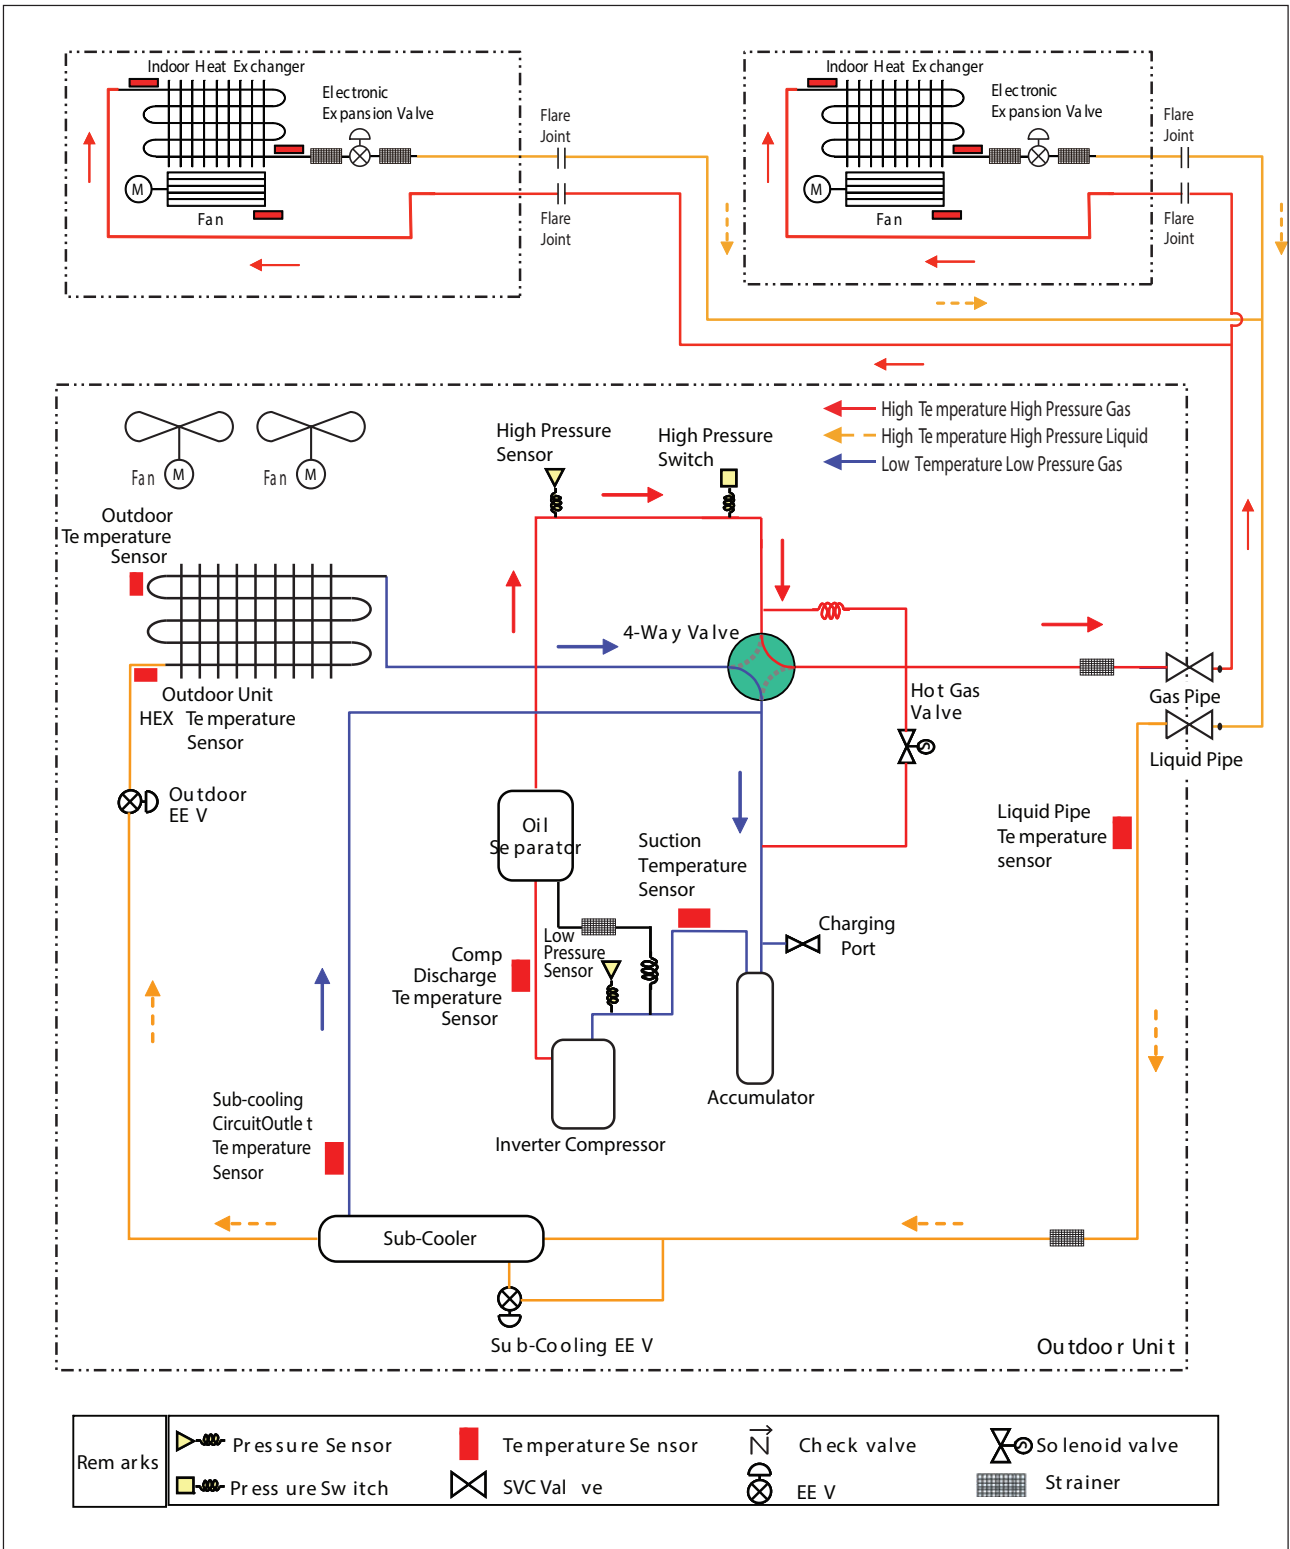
Indoor Heat Exchanger

Electronic Expansion Valve

M

Fan

Flare Joint

Flare Joint

Indoor Heat Exchanger

Electronic Expansion Valve

M

Fan

Flare Joint

Flare Joint

Fan M

Fan M

High Pressure Sensor

High Pressure Switch

High Temperature High Pressure Gas
High Temperature High Pressure Liquid
Low Temperature Low Pressure Gas

Outdoor Temperature Sensor

4-Way Valve

Outdoor Unit HEX Temperature Sensor

Hot Gas Valve

Gas Pipe

Liquid Pipe

Outdoor EEV

Oil Separator

Suction Temperature Sensor

Liquid Pipe Temperature sensor

Charging Port

Comp Discharge Temperature Sensor

Low Pressure Sensor

Accumulator

Inverter Compressor

Sub-cooling CircuitOutlet Temperature Sensor

Sub-Cooler

Sub-Cooling EEV

Outdoor Unit

| Remarks | Pressure Sensor | Temperature Sensor | Check valve | Solenoid valve |
|---|---|---|---|---|
| | Pressure Switch | SVC Valve | EEV | Strainer |